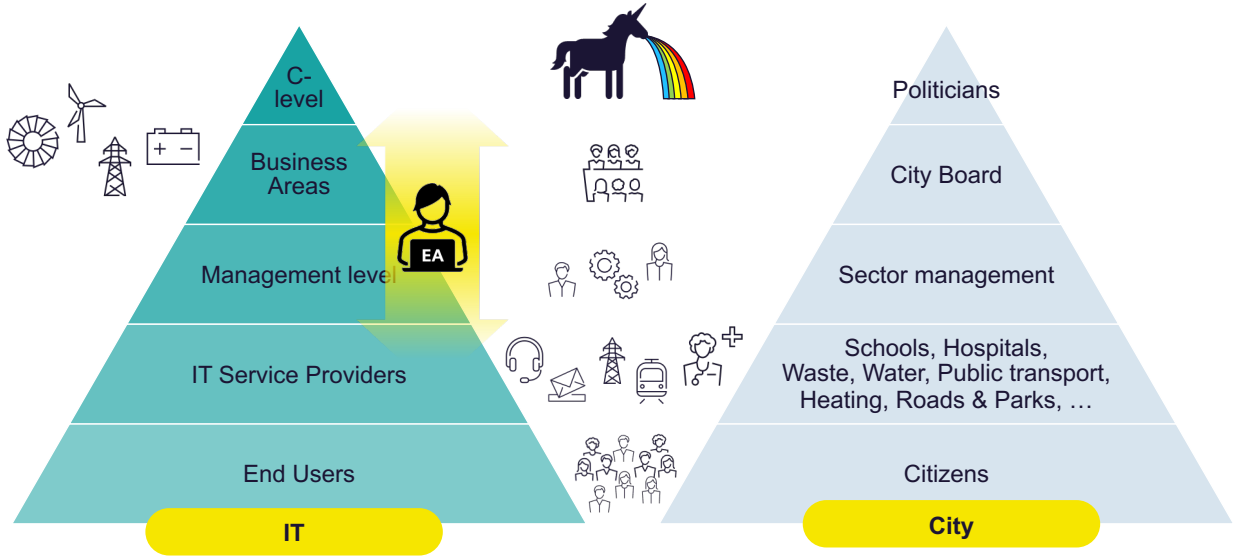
C-level

Business Areas

EA

Management level

IT Service Providers

End Users

IT

+ −

Politicians

City Board

Sector management

Schools, Hospitals, Waste, Water, Public transport, Heating, Roads & Parks, …

Citizens

City